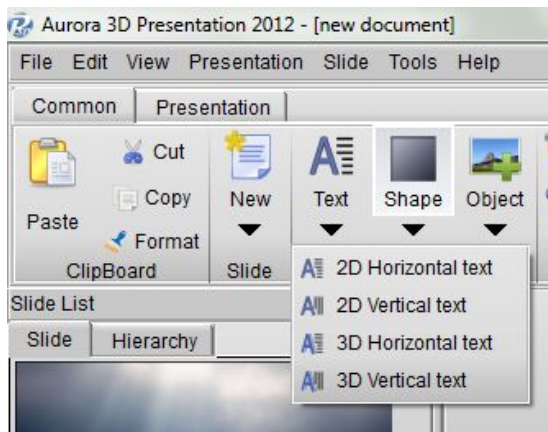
Aurora 3D Presentation 2012 - [new document]

File Edit View Presentation Slide Tools Help

Common Presentation

Paste
Cut
Copy
Format
ClipBoard

New
Slide

Text
Shape
Object

2D Horizontal text
2D Vertical text
3D Horizontal text
3D Vertical text

Slide List

Slide Hierarchy